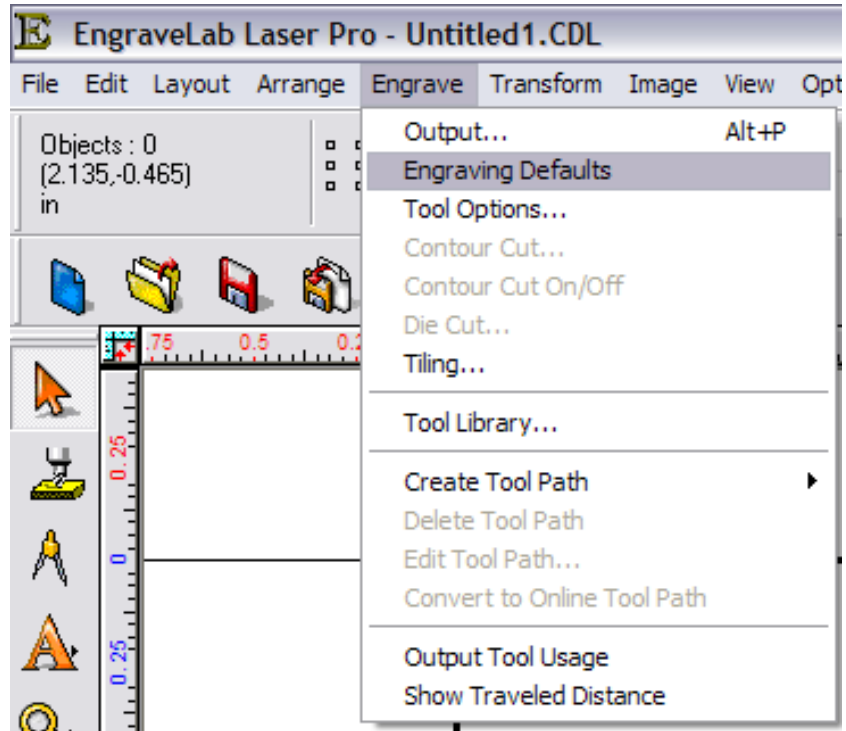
E EngraveLab Laser Pro - Untitled1.CDL

File Edit Layout Arrange Engrave Transform Image View Opt

Objects : 0
(2.135,-0.465)
in

.75 0.5 0.2

0.25
0
0.25

Output... Alt+P
Engraving Defaults
Tool Options...
Contour Cut...
Contour Cut On/Off
Die Cut...
Tiling...

Tool Library...

Create Tool Path
Delete Tool Path
Edit Tool Path...
Convert to Online Tool Path

Output Tool Usage
Show Traveled Distance